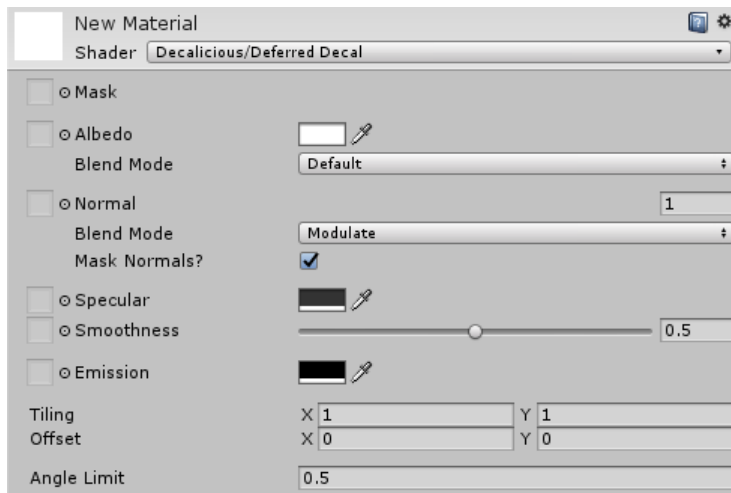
New Material
Shader Decalicious/Deferred Decal

Mask

Albedo
Blend Mode Default

Normal 1
Blend Mode Modulate
Mask Normals?

Specular
Smoothness 0.5

Emission

Tiling X 1 Y 1
Offset X 0 Y 0

Angle Limit 0.5